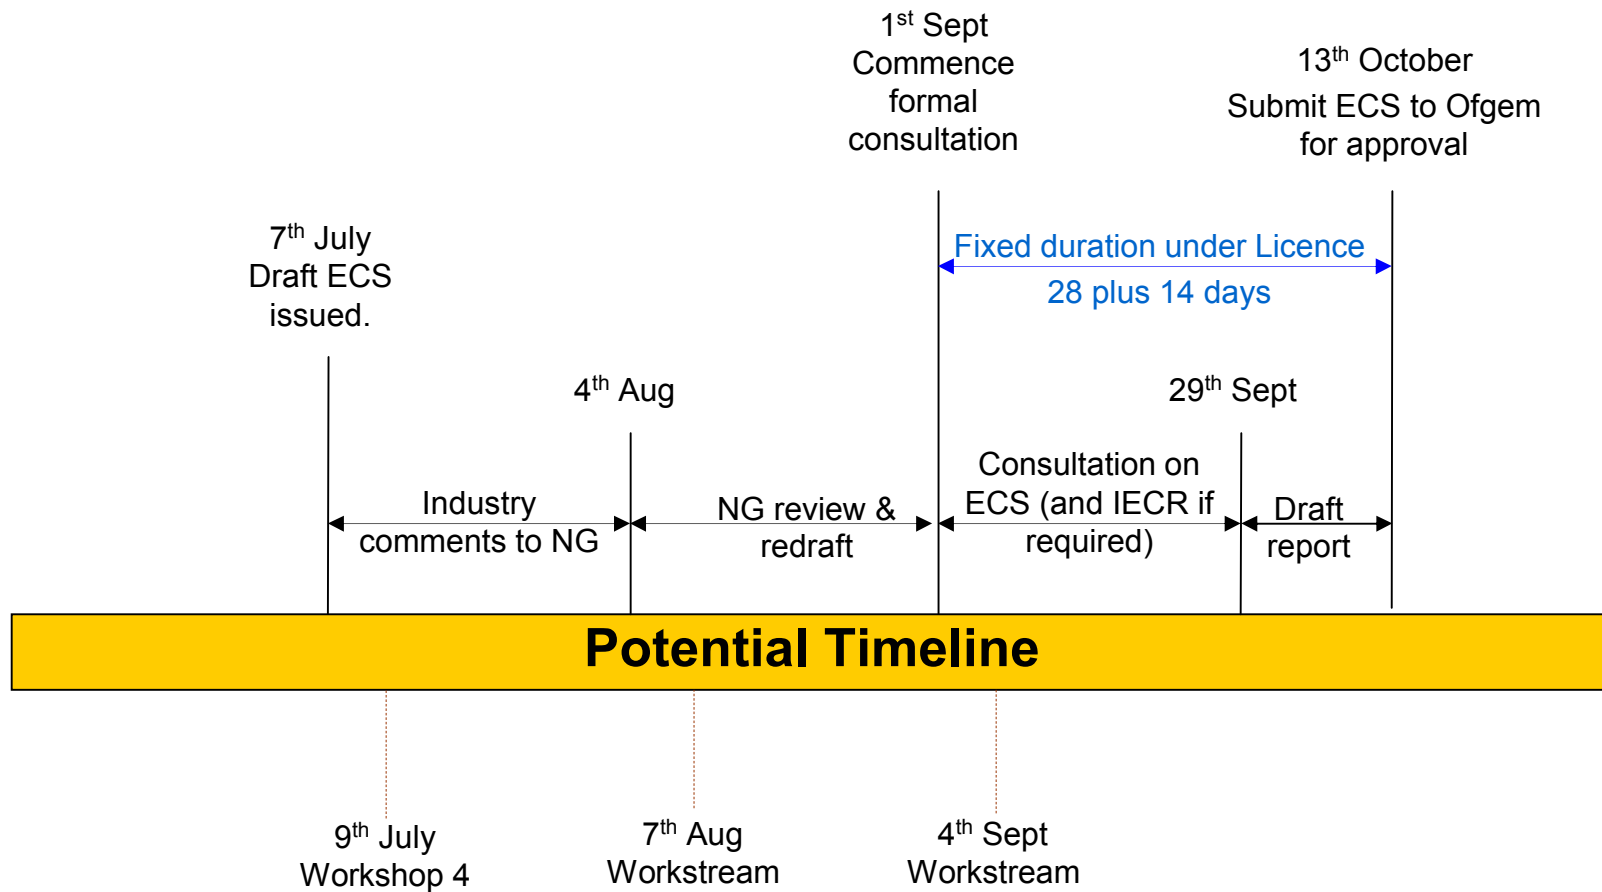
1$^{st}$ Sept
Commence formal consultation

13$^{th}$ October
Submit ECS to Ofgem for approval

7$^{th}$ July
Draft ECS issued.

Fixed duration under Licence
28 plus 14 days

4$^{th}$ Aug

29$^{th}$ Sept

Industry comments to NG

NG review & redraft

Consultation on ECS (and IECR if required)

Draft report

Potential Timeline

9$^{th}$ July
Workshop 4

7$^{th}$ Aug
Workstream

4$^{th}$ Sept
Workstream